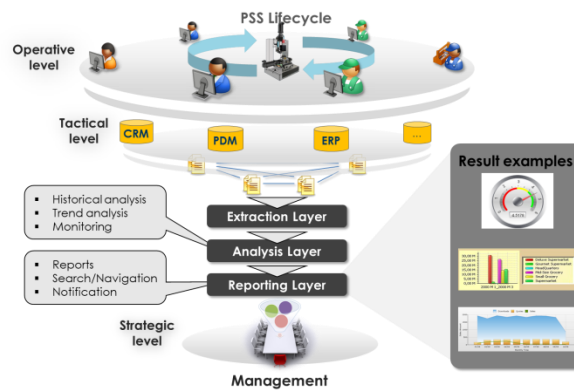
PSS Lifecycle

Operative level

Tactical level

CRM

PDM

ERP

...

Result examples

- Historical analysis
- Trend analysis
- Monitoring

Extraction Layer

Analysis Layer

- Reports
- Search/Navigation
- Notification

Reporting Layer

Strategic level

Management